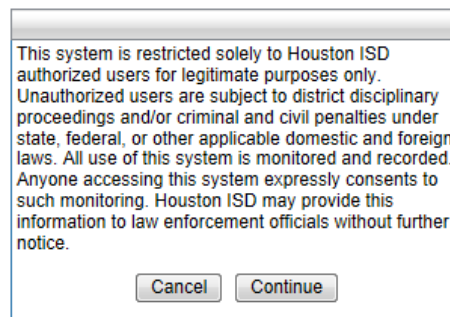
This system is restricted solely to Houston ISD authorized users for legitimate purposes only. Unauthorized users are subject to district disciplinary proceedings and/or criminal and civil penalties under state, federal, or other applicable domestic and foreign laws. All use of this system is monitored and recorded. Anyone accessing this system expressly consents to such monitoring. Houston ISD may provide this information to law enforcement officials without further notice.

Cancel Continue